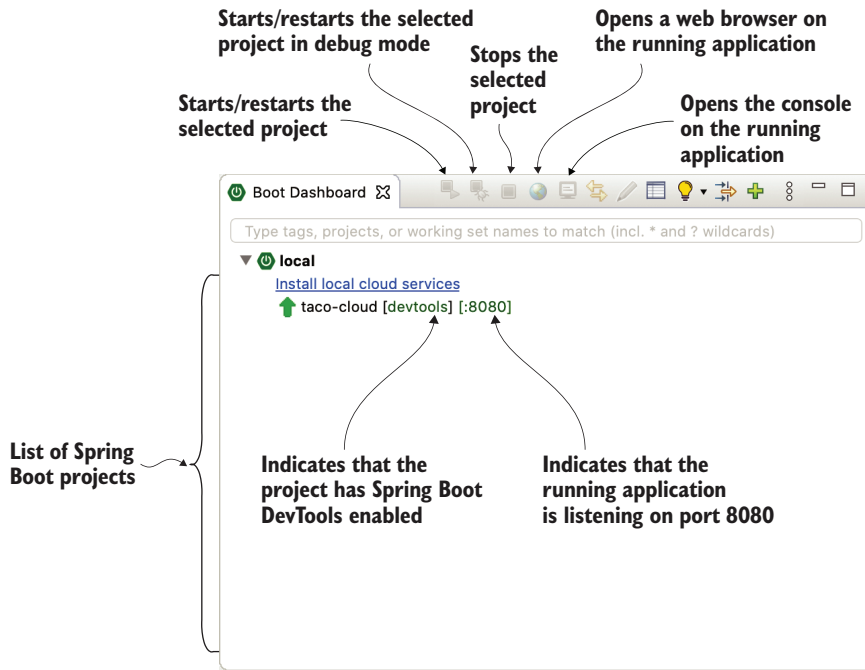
Starts/restarts the selected project in debug mode

Opens a web browser on the running application

Stops the selected project

Starts/restarts the selected project

Opens the console on the running application

Boot Dashboard

Type tags, projects, or working set names to match (incl. * and ? wildcards)

local

Install local cloud services

taco-cloud [devtools] [:8080]

List of Spring Boot projects

Indicates that the project has Spring Boot DevTools enabled

Indicates that the running application is listening on port 8080